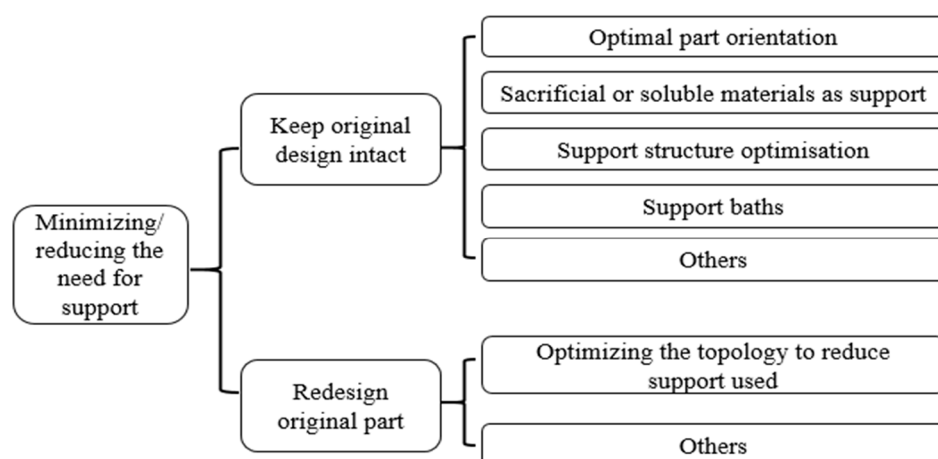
Minimizing/ reducing the need for support

Keep original design intact

Optimal part orientation

Sacrificial or soluble materials as support

Support structure optimisation

Support baths

Others

Redesign original part

Optimizing the topology to reduce support used

Others